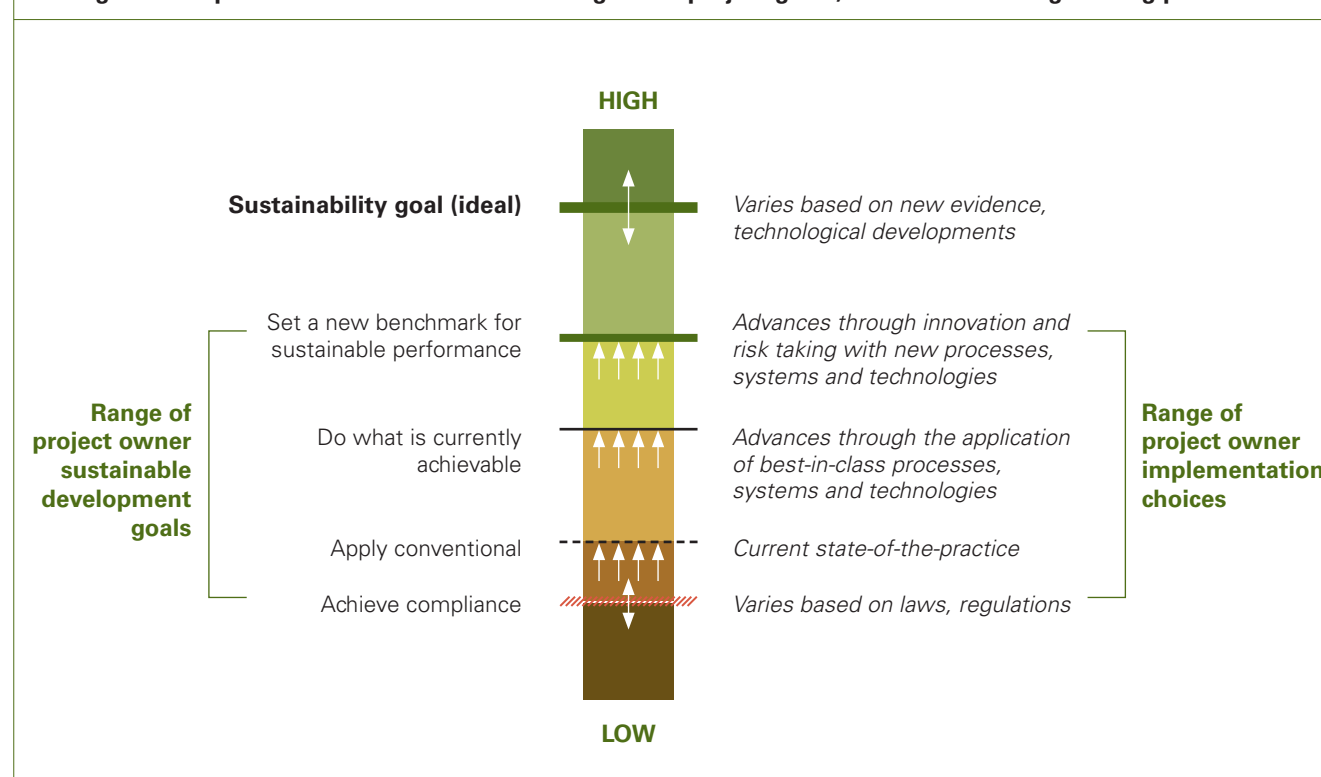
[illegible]

HIGH

Sustainability goal (ideal)

Varies based on new evidence, technological developments

Set a new benchmark for sustainable performance

Advances through innovation and risk taking with new processes, systems and technologies

Range of project owner sustainable development goals

Do what is currently achievable

Advances through the application of best-in-class processes, systems and technologies

Range of project owner implementation choices

Apply conventional

Current state-of-the-practice

Achieve compliance

Varies based on laws, regulations

LOW